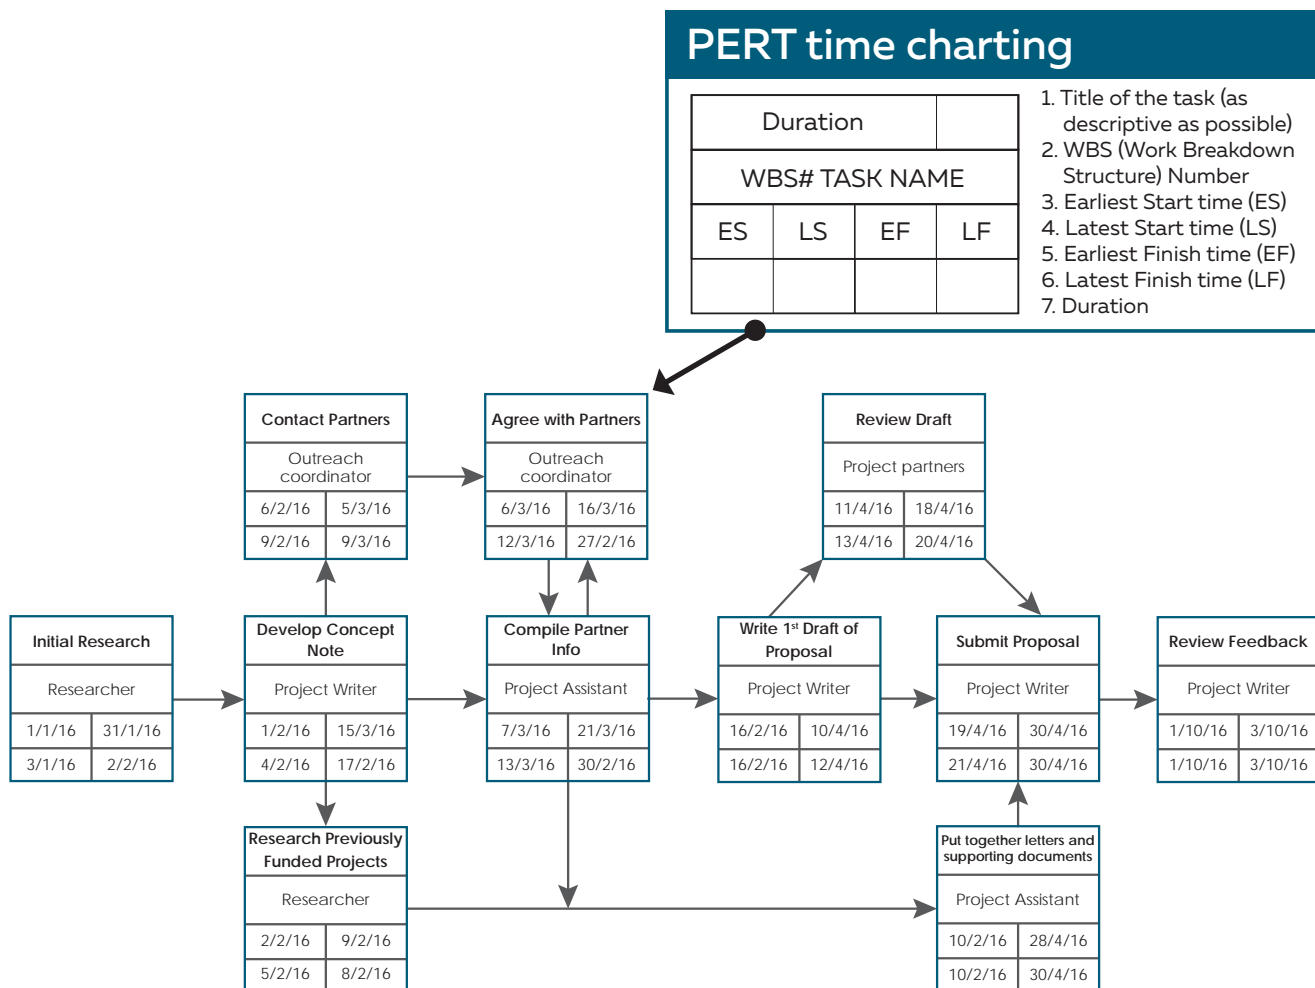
PERT time charting

| Duration | |
|---|---|
| WBS# TASK NAME | |

| ES | LS | EF | LF |
|---|---|---|---|
| | | | |

1. Title of the task (as descriptive as possible)
2. WBS (Work Breakdown Structure) Number
3. Earliest Start time (ES)
4. Latest Start time (LS)
5. Earliest Finish time (EF)
6. Latest Finish time (LF)
7. Duration

Contact Partners
Outreach coordinator
6/2/16 | 5/3/16
9/2/16 | 9/3/16

Agree with Partners
Outreach coordinator
6/3/16 | 16/3/16
12/3/16 | 27/2/16

Review Draft
Project partners
11/4/16 | 18/4/16
13/4/16 | 20/4/16

Initial Research
Researcher
1/1/16 | 31/1/16
3/1/16 | 2/2/16

Develop Concept Note
Project Writer
1/2/16 | 15/3/16
4/2/16 | 17/2/16

Compile Partner Info
Project Assistant
7/3/16 | 21/3/16
13/3/16 | 30/2/16

Write 1st Draft of Proposal
Project Writer
16/2/16 | 10/4/16
16/2/16 | 12/4/16

Submit Proposal
Project Writer
19/4/16 | 30/4/16
21/4/16 | 30/4/16

Review Feedback
Project Writer
1/10/16 | 3/10/16
1/10/16 | 3/10/16

Research Previously Funded Projects
Researcher
2/2/16 | 9/2/16
5/2/16 | 8/2/16

Put together letters and supporting documents
Project Assistant
10/2/16 | 28/4/16
10/2/16 | 30/4/16